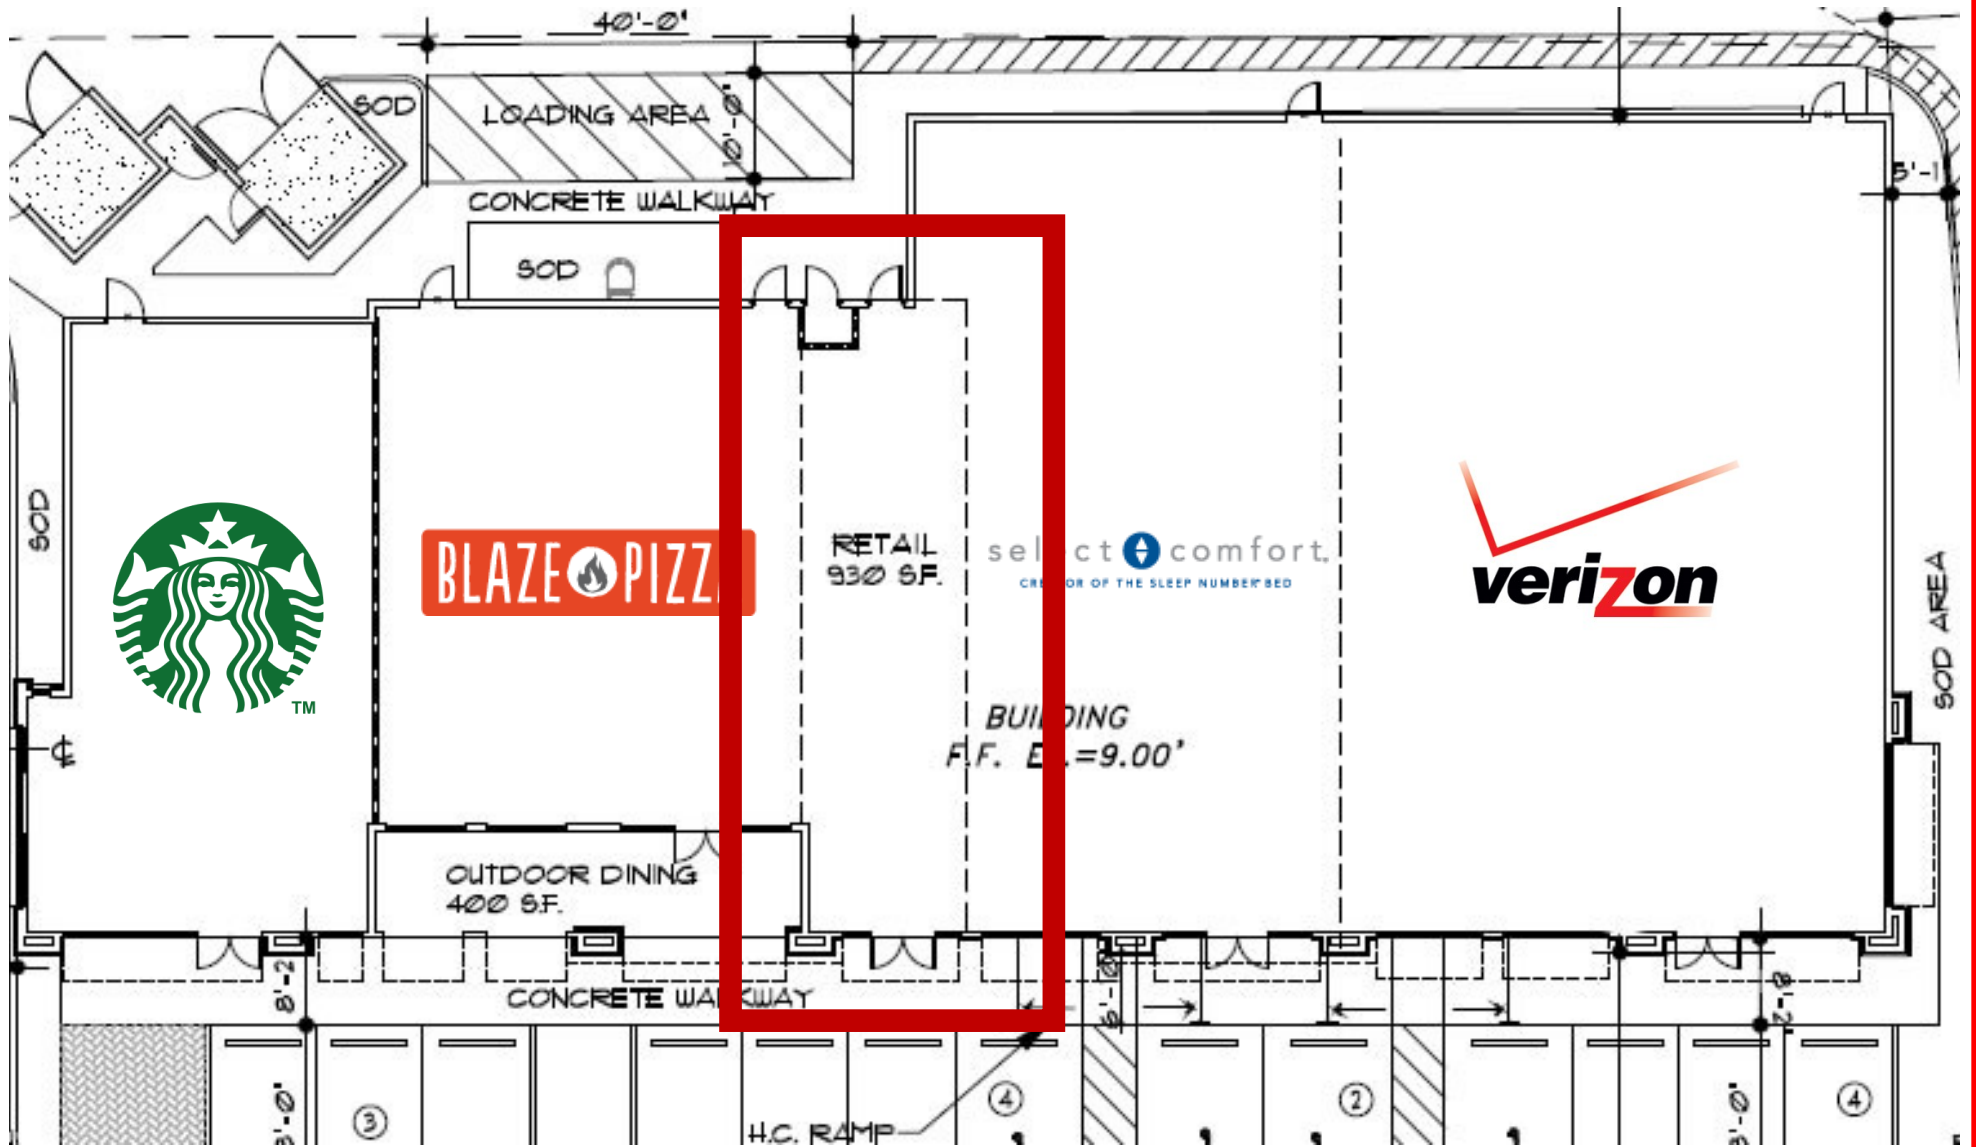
40'-0"

SOD

LOADING AREA

10'-0"

CONCRETE WALKWAY

SOD

SOD

BLAZE PIZZ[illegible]

RETAIL
930 S.F.

sel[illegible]ct comfort.
CRE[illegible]OR OF THE SLEEP NUMBER BED

verizon

5'-1

SOD AREA

BUI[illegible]DING
F.F. E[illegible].=9.00'

OUTDOOR DINING
400 S.F.

CONCRETE WA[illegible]KWAY

8'-2

8'-2

3'-0"

3

4

2

4

H.C. RAMP